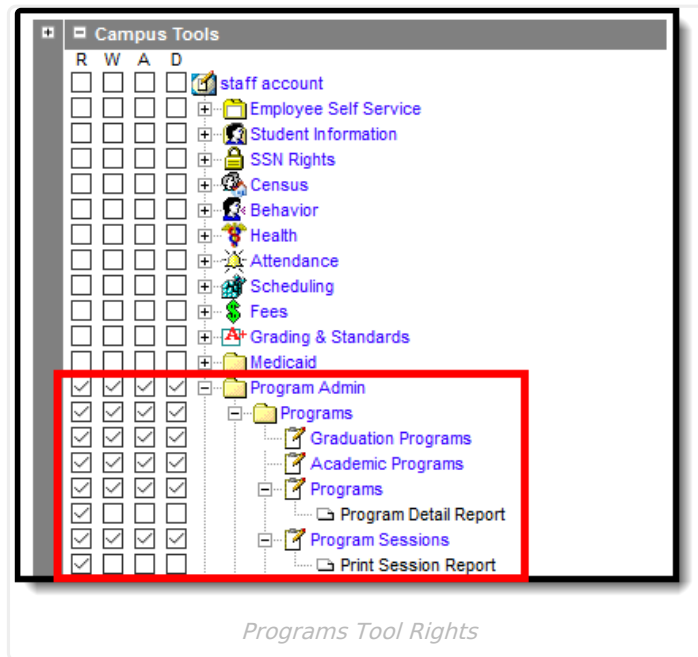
Campus Tools

R W A D

staff account
Employee Self Service
Student Information
SSN Rights
Census
Behavior
Health
Attendance
Scheduling
Fees
Grading & Standards
Medicaid
Program Admin
Programs
Graduation Programs
Academic Programs
Programs
Program Detail Report
Program Sessions
Print Session Report

Programs Tool Rights